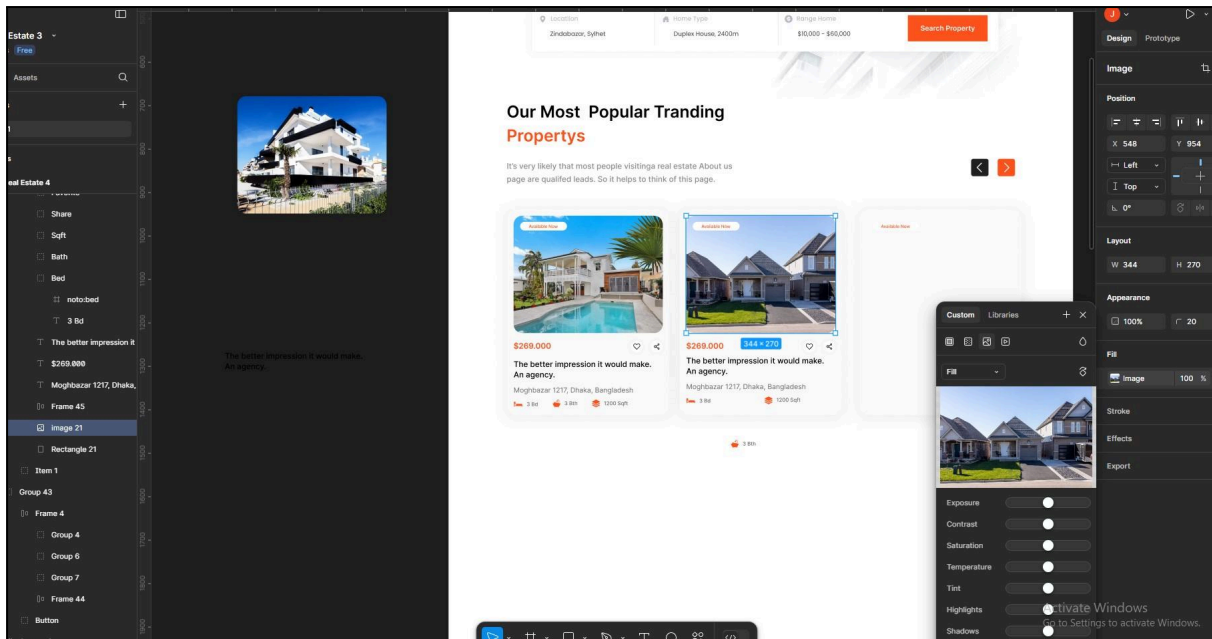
Estate 3
Free
Assets
eal Estate 4
Share
Sqft
Bath
Bed
noto:bed
3 Bd
The better impression it
$269.000
Moghbazar 1217, Dhaka,
Frame 45
image 21
Rectangle 21
Item 1
Group 43
Frame 4
Group 4
Group 6
Group 7
Frame 44
Button

The better impression it would make. An agency.

Location
Zindobozor, Sylhet
Home Type
Duplex House, 2400m
Range Home
$10,000 - $60,000
Search Property

Our Most Popular Tranding
Propertys

It's very likely that most people visitinga real estate About us page are qualifed leads. So it helps to think of this page.

Available Now
$269.000
The better impression it would make. An agency.
Moghbazar 1217, Dhaka, Bangladesh
3 Bd
3 Bth
1200 Sqft

Available Now
$269.000
344 × 270
The better impression it would make. An agency.
Moghbazar 1217, Dhaka, Bangladesh
3 Bd
1200 Sqft

Available Now

3 Bth

Custom
Libraries
Fill
Exposure
Contrast
Saturation
Temperature
Tint
Highlights
Shadows

Design
Prototype
Image
Position
X 548
Y 954
Left
Top
0°
Layout
W 344
H 270
Appearance
100%
20
Fill
Image
100 %
Stroke
Effects
Export

Activate Windows
Go to Settings to activate Windows.